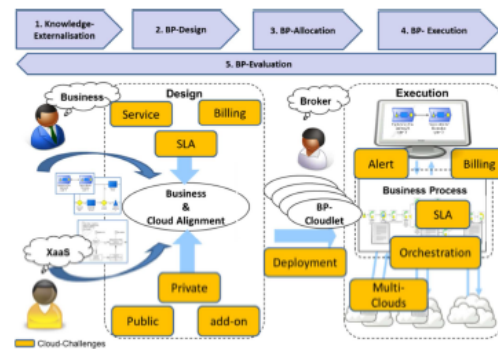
1. Knowledge-Externalisation

2. BP-Design

3. BP-Allocation

4. BP- Execution

5. BP-Evaluation

Business

Design

Service

Billing

SLA

Business & Cloud Alignment

XaaS

Private

Public

add-on

Broker

BP-Cloudlet

Deployment

Execution

Alert

Billing

Business Process

SLA

Orchestration

Multi-Clouds

Cloud-Challenges